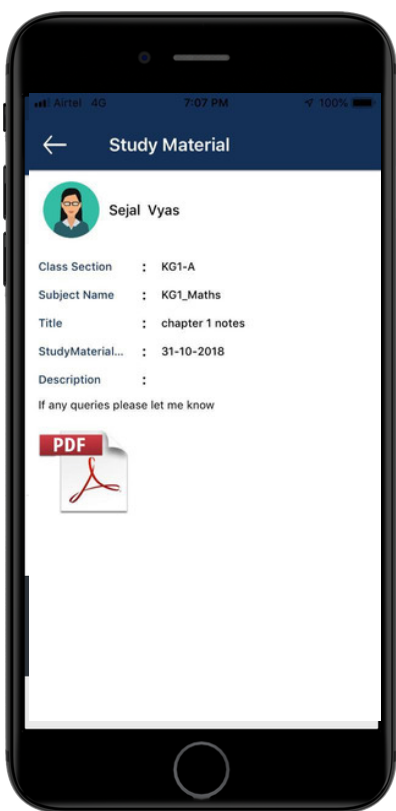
Airtel 4G 7:07 PM 100%

Study Material

Sejal Vyas

Class Section : KG1-A
Subject Name : KG1_Maths
Title : chapter 1 notes
StudyMaterial... : 31-10-2018
Description :
If any queries please let me know

PDF